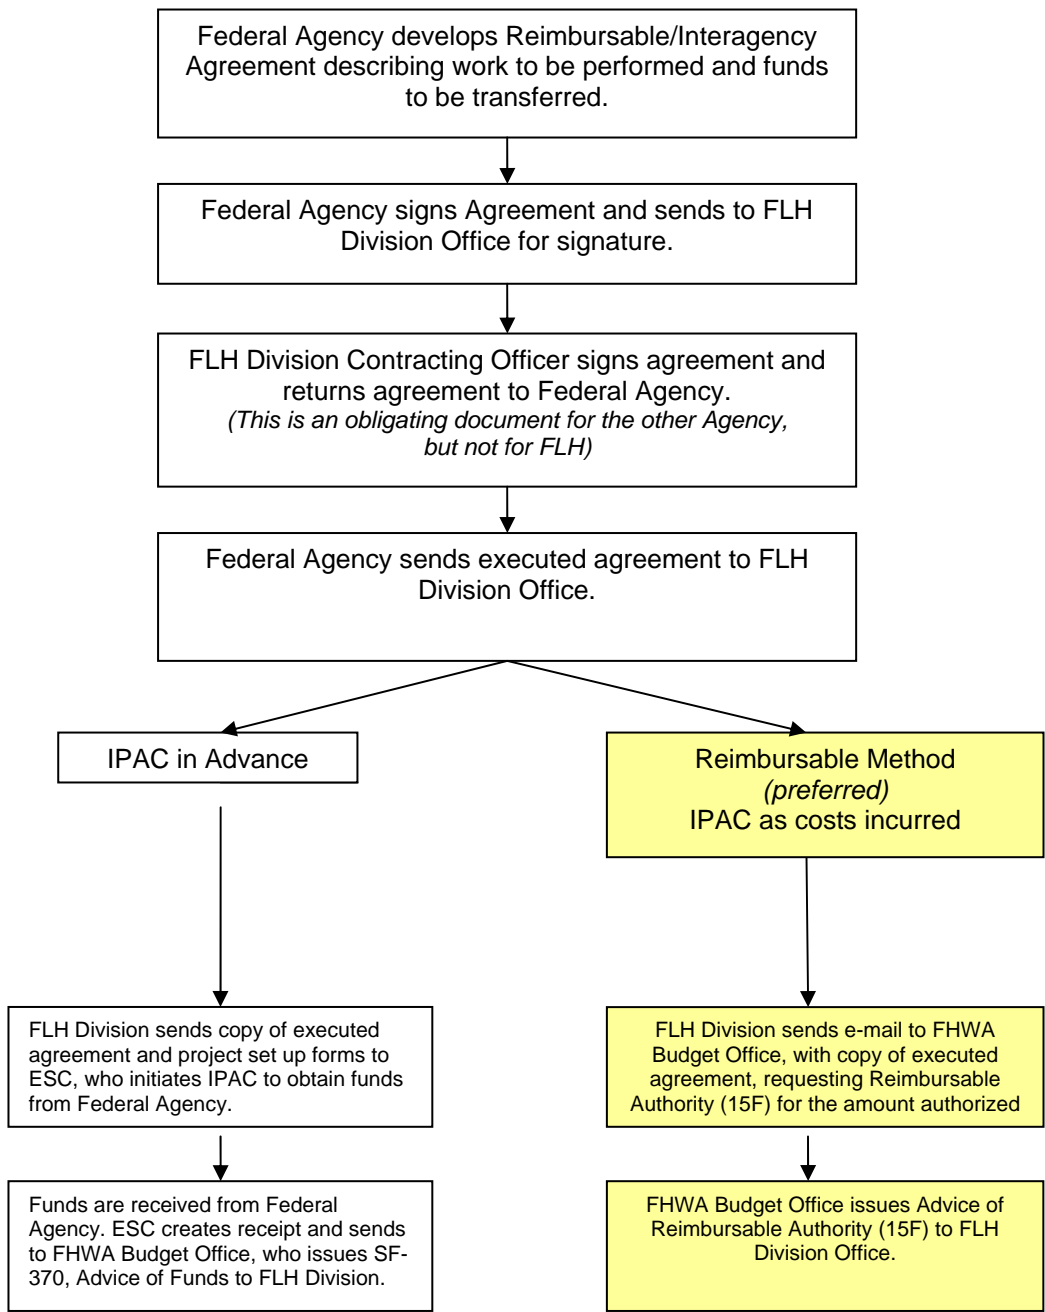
Federal Agency develops Reimbursable/Interagency Agreement describing work to be performed and funds to be transferred.

Federal Agency signs Agreement and sends to FLH Division Office for signature.

FLH Division Contracting Officer signs agreement and returns agreement to Federal Agency.
*(This is an obligating document for the other Agency, but not for FLH)*

Federal Agency sends executed agreement to FLH Division Office.

IPAC in Advance

Reimbursable Method
*(preferred)*
IPAC as costs incurred

FLH Division sends copy of executed agreement and project set up forms to ESC, who initiates IPAC to obtain funds from Federal Agency.

Funds are received from Federal Agency. ESC creates receipt and sends to FHWA Budget Office, who issues SF-370, Advice of Funds to FLH Division.

FLH Division sends e-mail to FHWA Budget Office, with copy of executed agreement, requesting Reimbursable Authority (15F) for the amount authorized

FHWA Budget Office issues Advice of Reimbursable Authority (15F) to FLH Division Office.